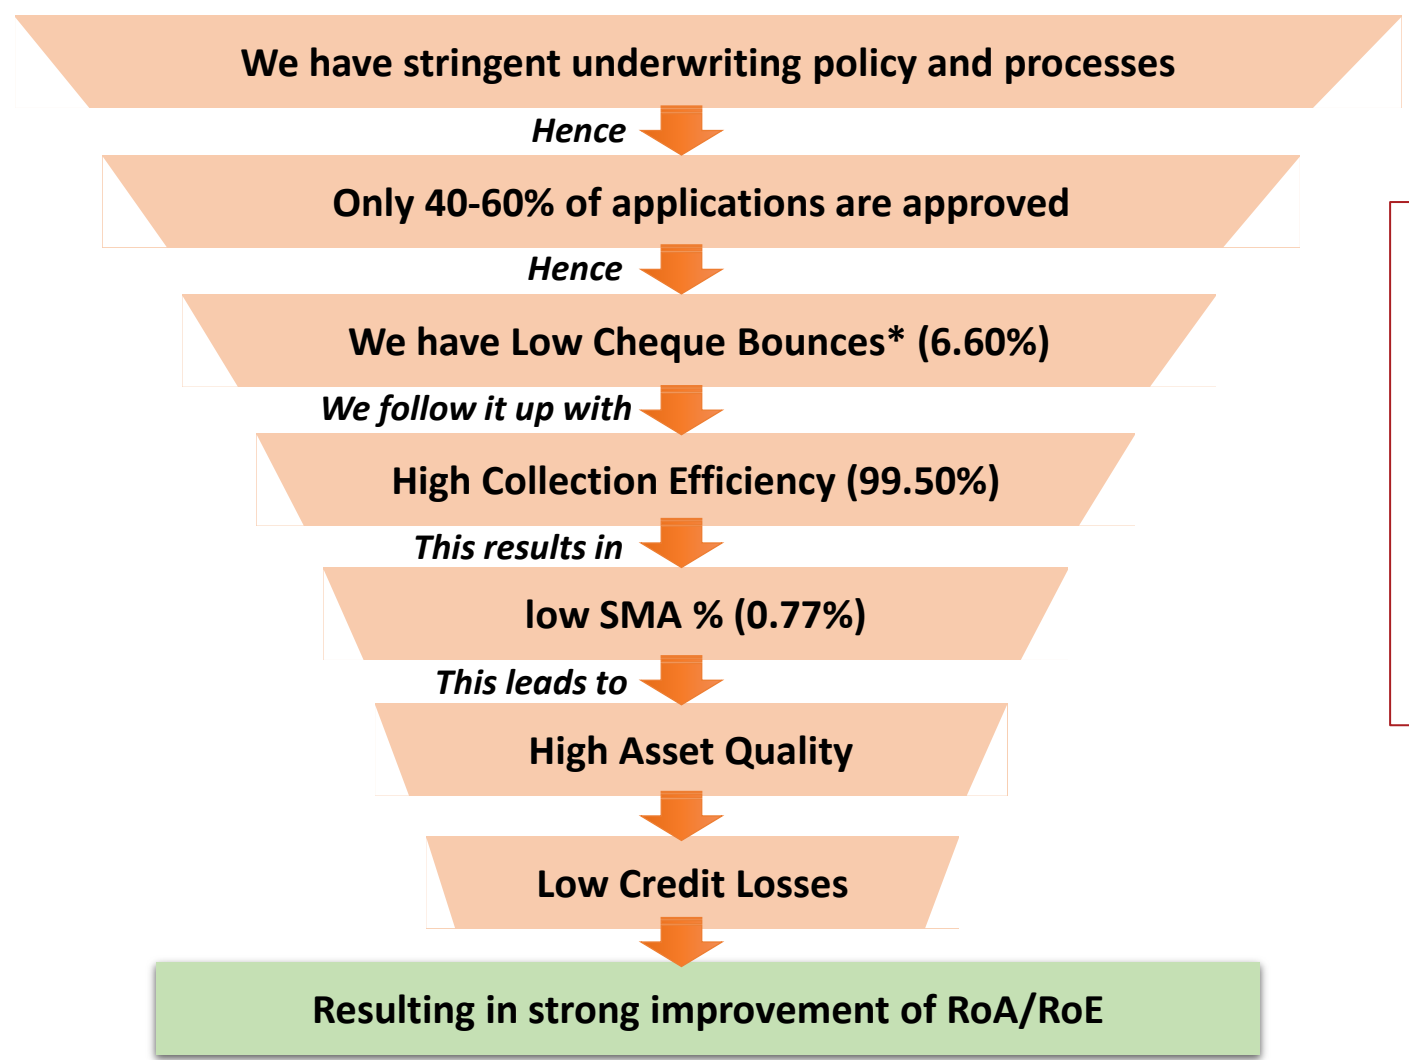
We have stringent underwriting policy and processes

Hence

Only 40-60% of applications are approved

Hence

We have Low Cheque Bounces* (6.60%)

We follow it up with

High Collection Efficiency (99.50%)

This results in

low SMA % (0.77%)

This leads to

High Asset Quality

Low Credit Losses

Resulting in strong improvement of RoA/RoE